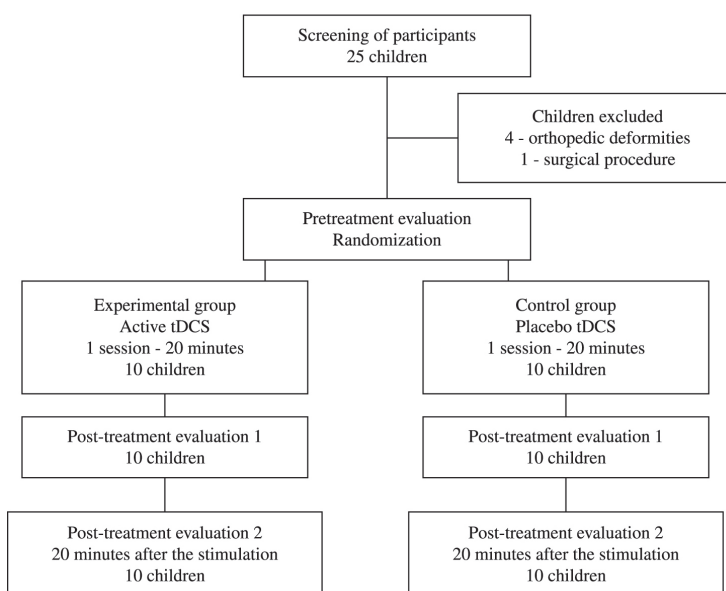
Screening of participants
25 children

Children excluded
4 - orthopedic deformities
1 - surgical procedure

Pretreatment evaluation
Randomization

Experimental group
Active tDCS
1 session - 20 minutes
10 children

Post-treatment evaluation 1
10 children

Post-treatment evaluation 2
20 minutes after the stimulation
10 children

Control group
Placebo tDCS
1 session - 20 minutes
10 children

Post-treatment evaluation 1
10 children

Post-treatment evaluation 2
20 minutes after the stimulation
10 children